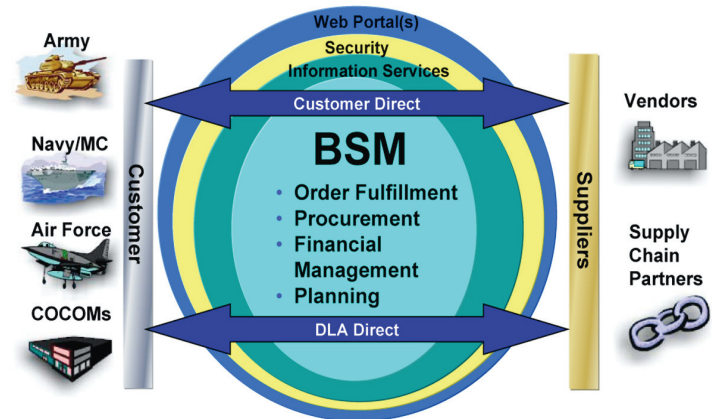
Army

Navy/MC

Air Force

COCOMs

Customer

Web Portal(s)

Security

Information Services

Customer Direct

BSM

• Order Fulfillment
• Procurement
• Financial Management
• Planning

DLA Direct

Suppliers

Vendors

Supply Chain Partners